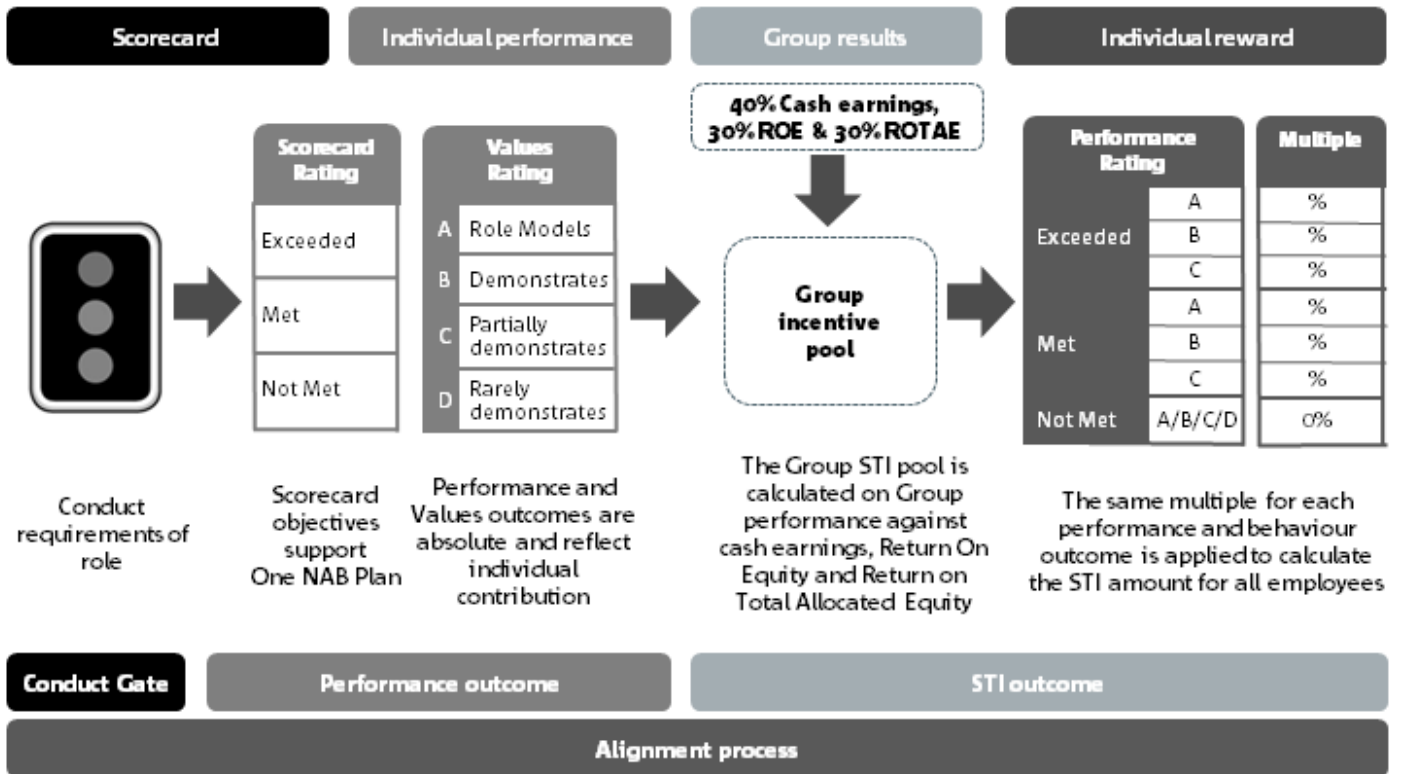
Scorecard

Individual performance

Group results

Individual reward

Scorecard Rating

| Scorecard Rating |
|---|
| Exceeded |
| Met |
| Not Met |

Values Rating

| | Values Rating |
|---|---|
| A | Role Models |
| B | Demonstrates |
| C | Partially demonstrates |
| D | Rarely demonstrates |

40% Cash earnings, 30% ROE & 30% ROTAE

Group incentive pool

| Performance Rating | | Multiple |
|---|---|---|
| Exceeded | A | % |
| | B | % |
| | C | % |
| Met | A | % |
| | B | % |
| | C | % |
| Not Met | A/B/C/D | 0% |

Conduct requirements of role

Scorecard objectives support One NAB Plan

Performance and Values outcomes are absolute and reflect individual contribution

The Group STI pool is calculated on Group performance against cash earnings, Return On Equity and Return on Total Allocated Equity

The same multiple for each performance and behaviour outcome is applied to calculate the STI amount for all employees

Conduct Gate

Performance outcome

STI outcome

Alignment process